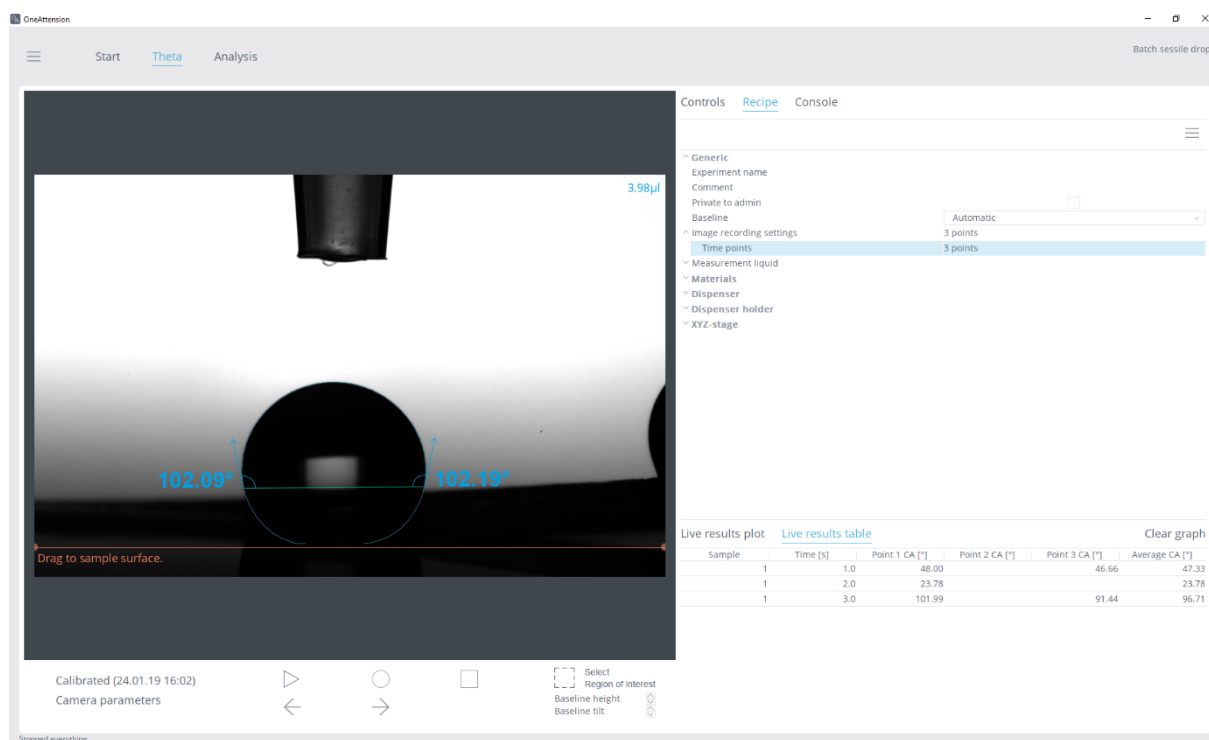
OneAttension

Start Theta Analysis

Batch sessile drop

3.98µl

102.09° 102.19°

Drag to sample surface.

Controls Recipe Console

Generic
Experiment name
Comment
Private to admin
Baseline Automatic
Image recording settings 3 points
Time points 3 points
Measurement liquid
Materials
Dispenser
Dispenser holder
XYZ-stage

Live results plot Live results table Clear graph

| Sample | Time [s] | Point 1 CA [°] | Point 2 CA [°] | Point 3 CA [°] | Average CA [°] |
|---|---|---|---|---|---|
| 1 | 1.0 | 48.00 | | 46.66 | 47.33 |
| 1 | 2.0 | 23.78 | | | 23.78 |
| 1 | 3.0 | 101.99 | | 91.44 | 96.71 |

Calibrated (24.01.19 16:02)
Camera parameters

Select
Region of interest
Baseline height
Baseline tilt

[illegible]